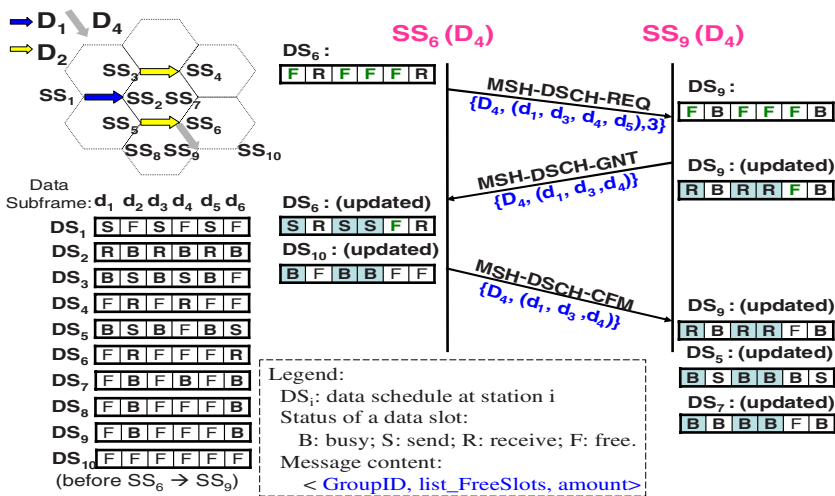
$D_1$ $D_4$
$D_2$

$SS_3$ $SS_4$
$SS_1$ $SS_2$ $SS_7$
$SS_5$ $SS_6$
$SS_8$ $SS_9$ $SS_{10}$

Data Subframe: $d_1$ $d_2$ $d_3$ $d_4$ $d_5$ $d_6$

| | $d_1$ | $d_2$ | $d_3$ | $d_4$ | $d_5$ | $d_6$ |
|---|---|---|---|---|---|---|
| $DS_1$ | S | F | S | F | S | F |
| $DS_2$ | R | B | R | B | R | B |
| $DS_3$ | B | S | B | S | B | F |
| $DS_4$ | F | R | F | R | F | F |
| $DS_5$ | B | S | B | F | B | S |
| $DS_6$ | F | R | F | F | F | R |
| $DS_7$ | F | B | F | B | F | B |
| $DS_8$ | F | B | F | F | F | F |
| $DS_9$ | F | B | F | F | F | B |
| $DS_{10}$ | F | F | F | F | F | F |

(before $SS_6 \rightarrow SS_9$)

$SS_6$ $(D_4)$ $SS_9$ $(D_4)$

$DS_6$:
| F | R | F | F | F | R |
|---|---|---|---|---|---|

MSH-DSCH-REQ
$\{D_4, (d_1, d_3, d_4, d_5), 3\}$

$DS_9$:
| F | B | F | F | F | B |
|---|---|---|---|---|---|

MSH-DSCH-GNT
$\{D_4, (d_1, d_3, d_4)\}$

$DS_9$ : (updated)
| R | B | R | R | F | B |
|---|---|---|---|---|---|

$DS_6$ : (updated)
| S | R | S | S | F | R |
|---|---|---|---|---|---|

$DS_{10}$ : (updated)
| B | F | B | B | F | F |
|---|---|---|---|---|---|

MSH-DSCH-CFM
$\{D_4, (d_1, d_3, d_4)\}$

$DS_9$ : (updated)
| R | B | R | R | F | B |
|---|---|---|---|---|---|

$DS_5$ : (updated)
| B | S | B | B | B | S |
|---|---|---|---|---|---|

$DS_7$ : (updated)
| B | B | B | B | F | B |
|---|---|---|---|---|---|

Legend:
$DS_i$: data schedule at station i
Status of a data slot:
B: busy; S: send; R: receive; F: free.
Message content:
< GroupID, list_FreeSlots, amount>